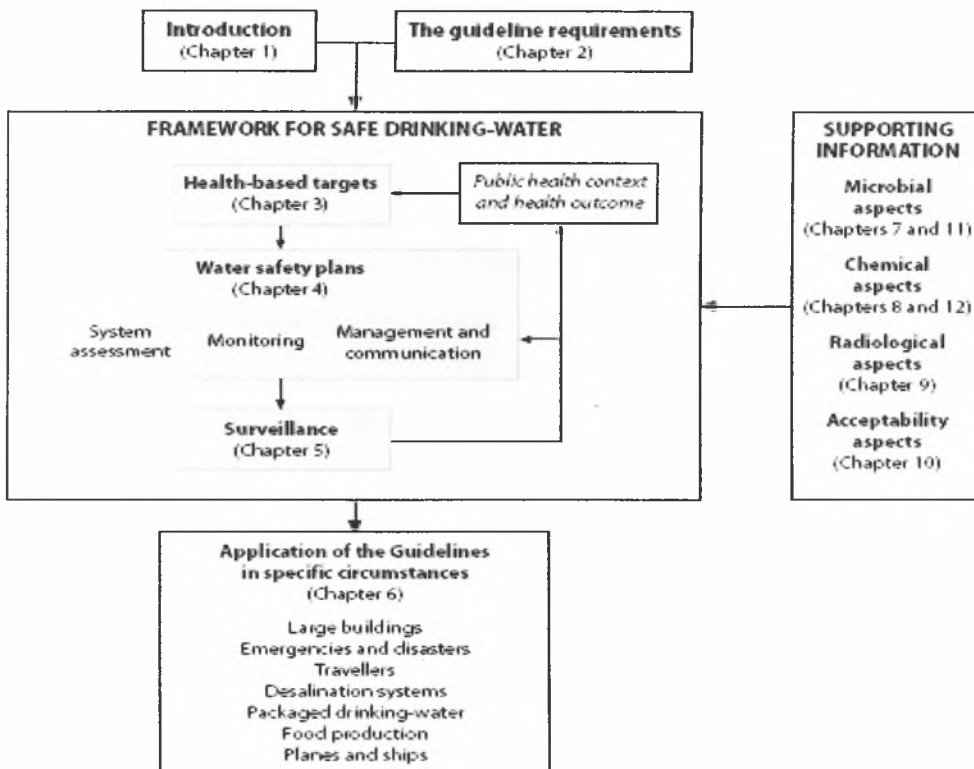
Introduction
(Chapter 1)

The guideline requirements
(Chapter 2)

FRAMEWORK FOR SAFE DRINKING-WATER

Health-based targets
(Chapter 3)

Public health context and health outcome

Water safety plans
(Chapter 4)

System assessment

Monitoring

Management and communication

Surveillance
(Chapter 5)

SUPPORTING INFORMATION

Microbial aspects
(Chapters 7 and 11)

Chemical aspects
(Chapters 8 and 12)

Radiological aspects
(Chapter 9)

Acceptability aspects
(Chapter 10)

Application of the Guidelines in specific circumstances
(Chapter 6)

Large buildings
Emergencies and disasters
Travellers
Desalination systems
Packaged drinking-water
Food production
Planes and ships